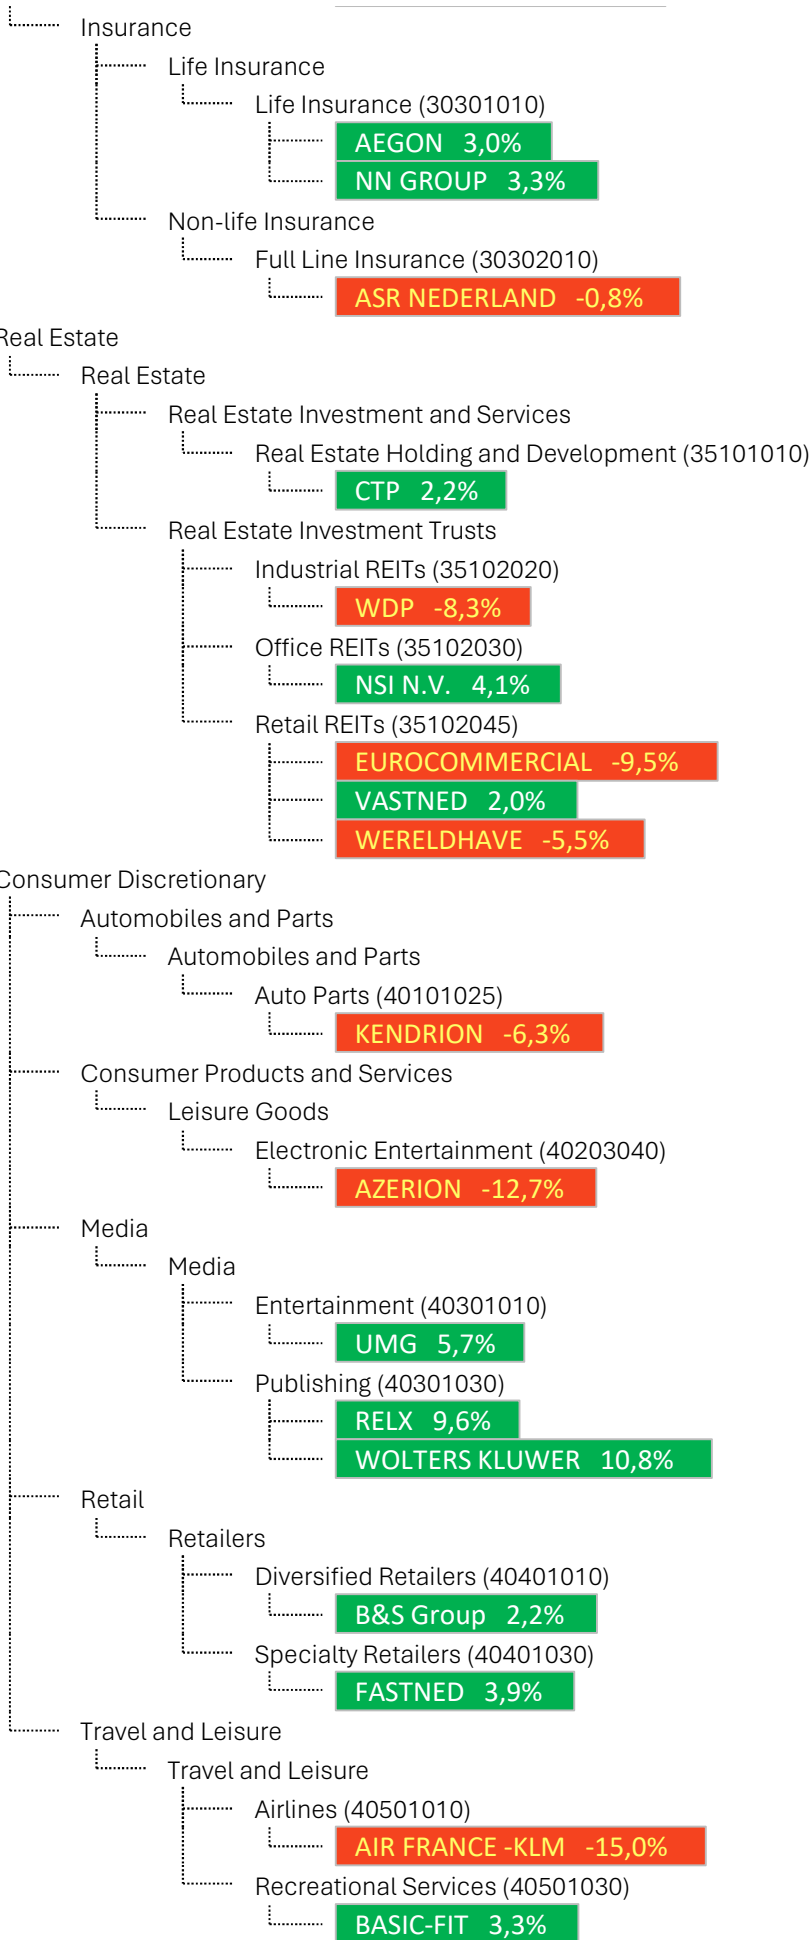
Insurance
Life Insurance
Life Insurance (30301010)
AEGON 3,0%
NN GROUP 3,3%
Non-life Insurance
Full Line Insurance (30302010)
ASR NEDERLAND -0,8%
Real Estate
Real Estate
Real Estate Investment and Services
Real Estate Holding and Development (35101010)
CTP 2,2%
Real Estate Investment Trusts
Industrial REITs (35102020)
WDP -8,3%
Office REITs (35102030)
NSI N.V. 4,1%
Retail REITs (35102045)
EUROCOMMERCIAL -9,5%
VASTNED 2,0%
WERELDHAVE -5,5%
Consumer Discretionary
Automobiles and Parts
Automobiles and Parts
Auto Parts (40101025)
KENDRION -6,3%
Consumer Products and Services
Leisure Goods
Electronic Entertainment (40203040)
AZERION -12,7%
Media
Media
Entertainment (40301010)
UMG 5,7%
Publishing (40301030)
RELX 9,6%
WOLTERS KLUWER 10,8%
Retail
Retailers
Diversified Retailers (40401010)
B&S Group 2,2%
Specialty Retailers (40401030)
FASTNED 3,9%
Travel and Leisure
Travel and Leisure
Airlines (40501010)
AIR FRANCE -KLM -15,0%
Recreational Services (40501030)
BASIC-FIT 3,3%